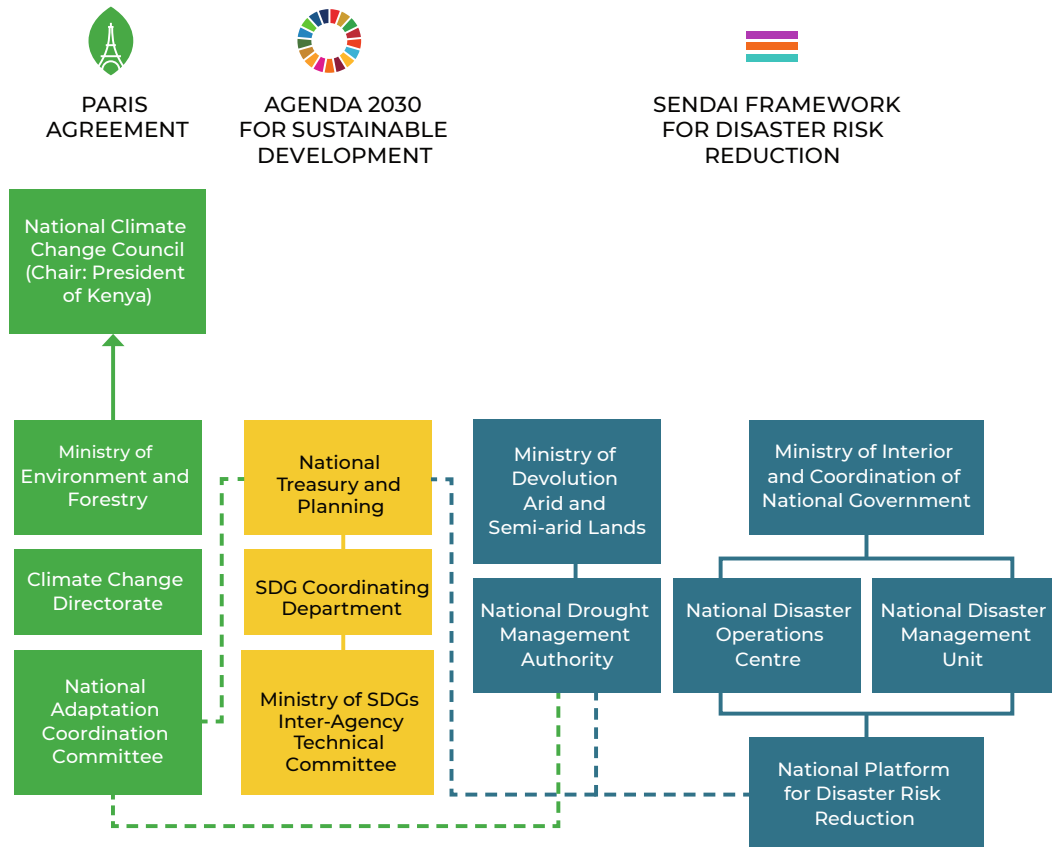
PARIS AGREEMENT

AGENDA 2030 FOR SUSTAINABLE DEVELOPMENT

SENDAI FRAMEWORK FOR DISASTER RISK REDUCTION

National Climate Change Council (Chair: President of Kenya)

Ministry of Environment and Forestry

Climate Change Directorate

National Adaptation Coordination Committee

National Treasury and Planning

SDG Coordinating Department

Ministry of SDGs Inter-Agency Technical Committee

Ministry of Devolution Arid and Semi-arid Lands

National Drought Management Authority

Ministry of Interior and Coordination of National Government

National Disaster Operations Centre

National Disaster Management Unit

National Platform for Disaster Risk Reduction